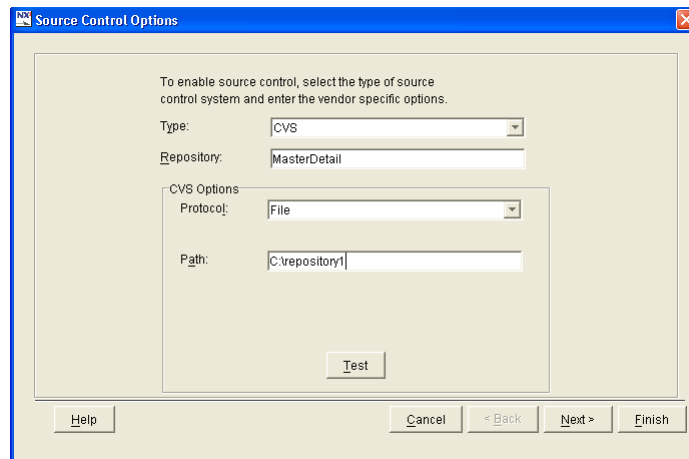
Source Control Options

To enable source control, select the type of source control system and enter the vendor specific options.

Type: CVS

Repository: MasterDetail

CVS Options

Protocol: File

Path: C:\repository1

Test

Help

Cancel

< Back

Next >

Finish